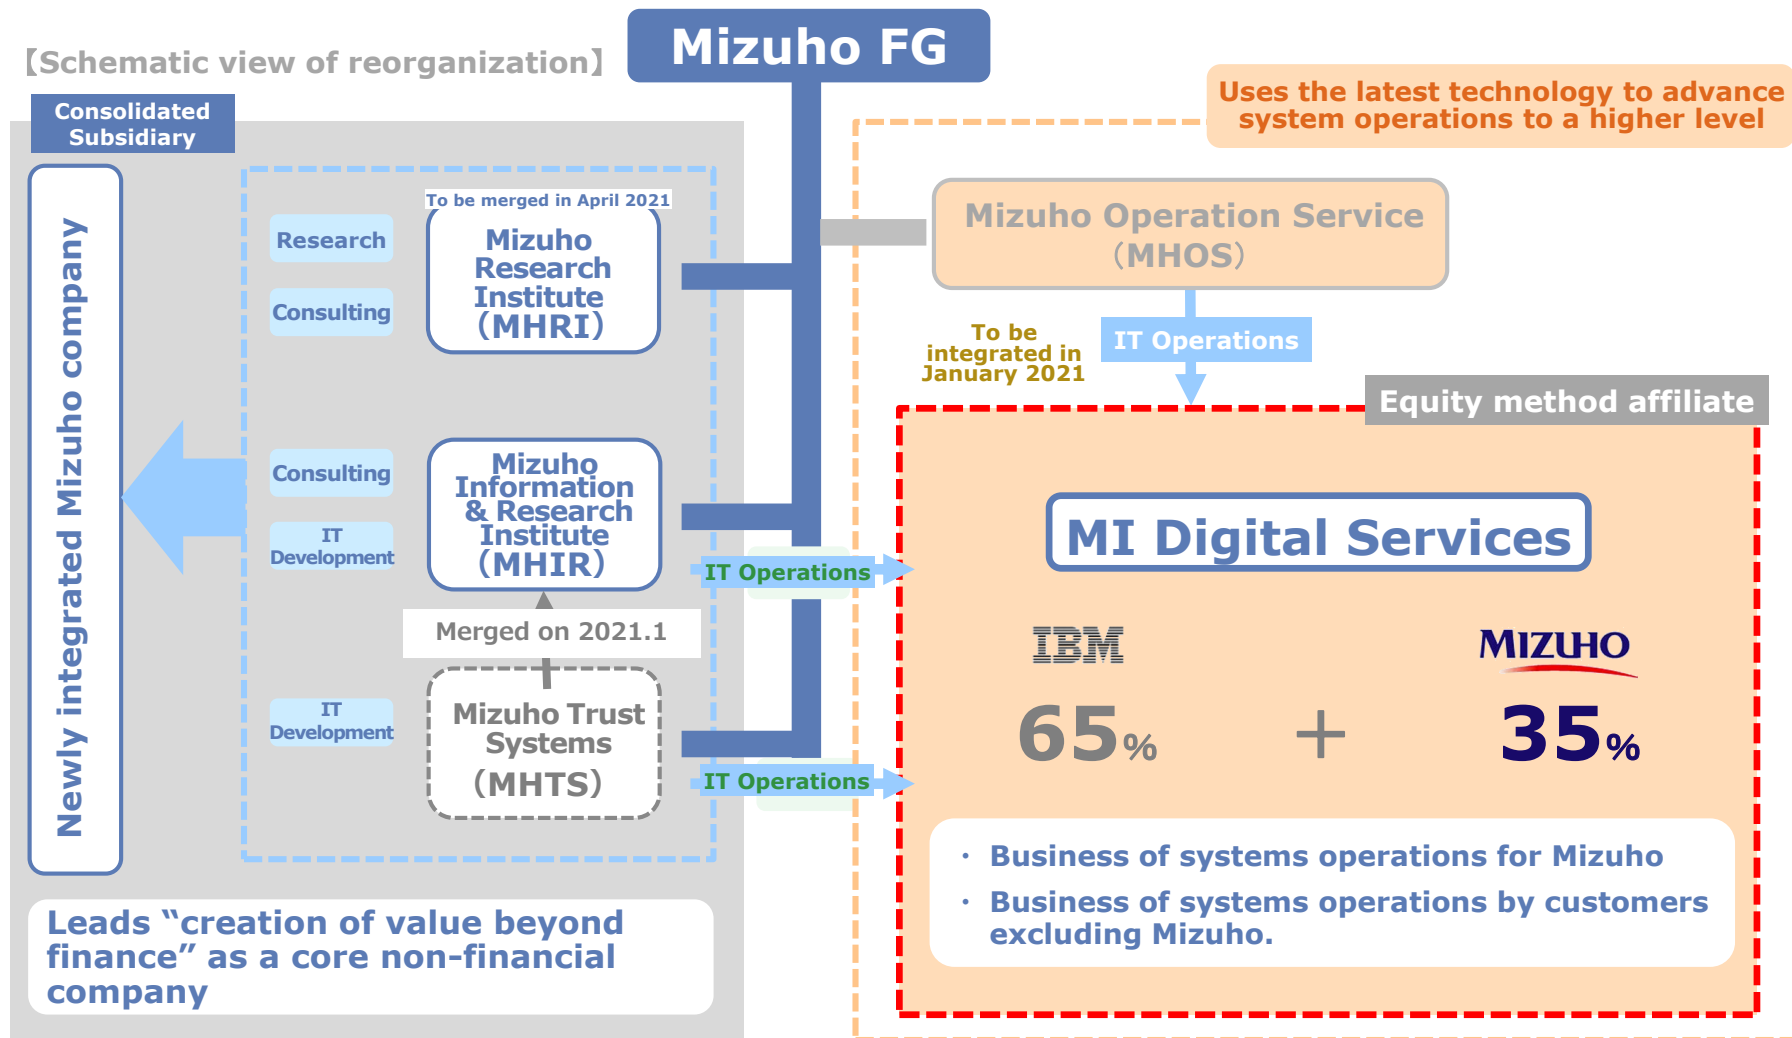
【Schematic view of reorganization】

Mizuho FG

Uses the latest technology to advance system operations to a higher level

Consolidated Subsidiary

Newly integrated Mizuho company

To be merged in April 2021

Research

Consulting

Mizuho Research Institute (MHRI)

Consulting

IT Development

Mizuho Information & Research Institute (MHIR)

Merged on 2021.1

IT Development

Mizuho Trust Systems (MHTS)

IT Operations

IT Operations

Mizuho Operation Service (MHOS)

To be integrated in January 2021

IT Operations

Equity method affiliate

MI Digital Services

IBM

MIZUHO

65%

+

35%

・ Business of systems operations for Mizuho

・ Business of systems operations by customers excluding Mizuho.

Leads "creation of value beyond finance" as a core non-financial company